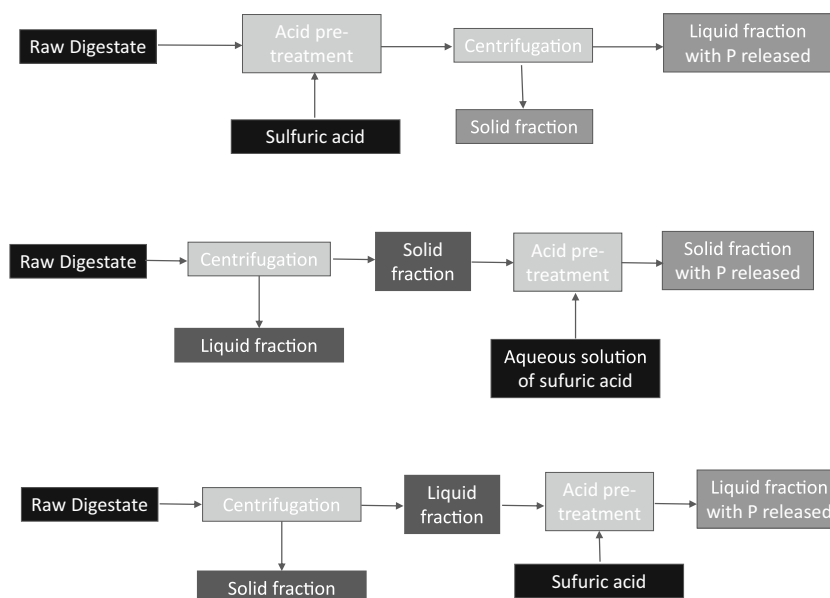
Raw Digestate

Acid pretreatment

Sulfuric acid

Centrifugation

Solid fraction

Liquid fraction with P released

Raw Digestate

Centrifugation

Liquid fraction

Solid fraction

Acid pretreatment

Aqueous solution of sufuric acid

Solid fraction with P released

Raw Digestate

Centrifugation

Solid fraction

Liquid fraction

Acid pretreatment

Sufuric acid

Liquid fraction with P released